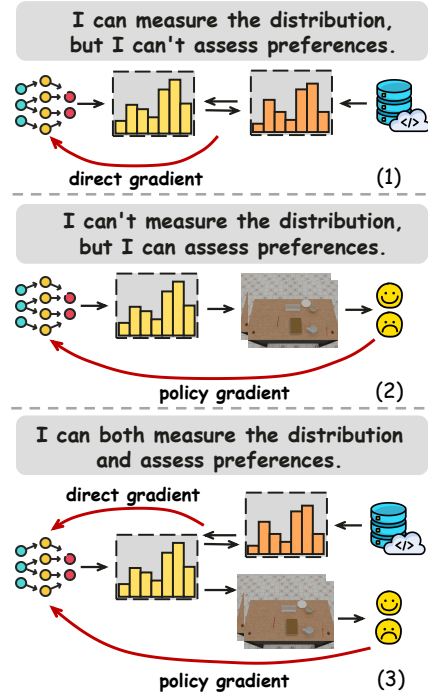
I can measure the distribution, but I can't assess preferences.

direct gradient

(1)

I can't measure the distribution, but I can assess preferences.

policy gradient

(2)

I can both measure the distribution and assess preferences.

direct gradient

policy gradient

(3)